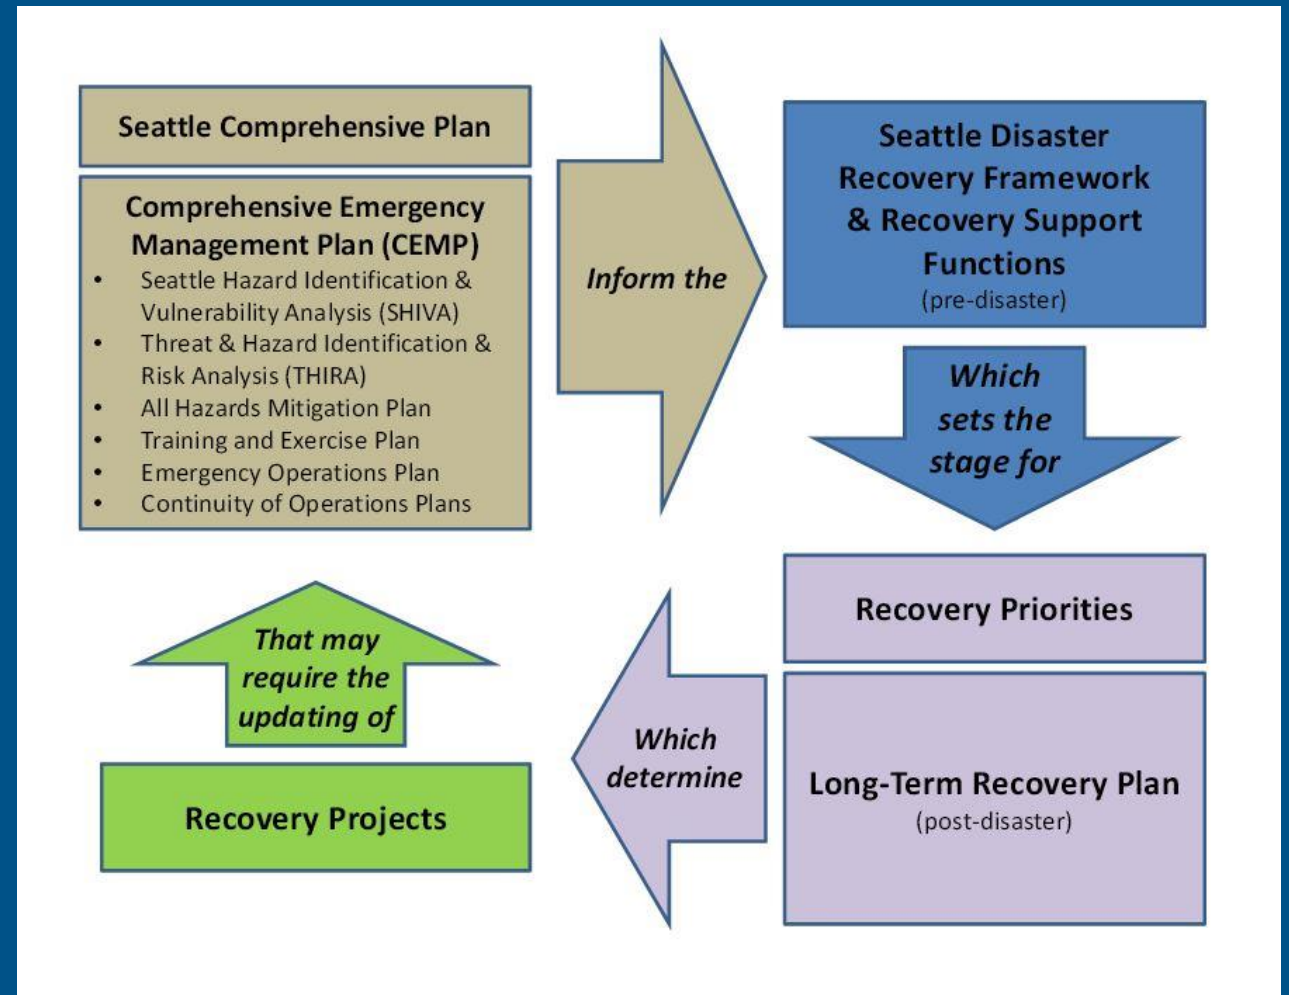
Seattle Comprehensive Plan

Comprehensive Emergency Management Plan (CEMP)

- Seattle Hazard Identification & Vulnerability Analysis (SHIVA)
- Threat & Hazard Identification & Risk Analysis (THIRA)
- All Hazards Mitigation Plan
- Training and Exercise Plan
- Emergency Operations Plan
- Continuity of Operations Plans

Inform the

Seattle Disaster Recovery Framework & Recovery Support Functions
(pre-disaster)

Which sets the stage for

Recovery Priorities

Long-Term Recovery Plan
(post-disaster)

Which determine

Recovery Projects

That may require the updating of